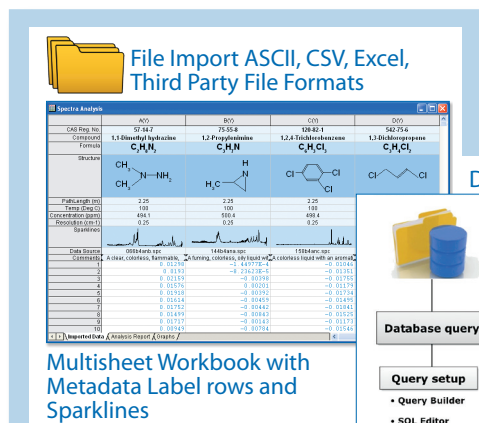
File Import ASCII, CSV, Excel, Third Party File Formats

Spectra Analysis

| | A(X) | B(Y) | C(Y) | D(Y) |
|---|---|---|---|---|
| CAS Reg. No. | 57-14-7 | 75-55-8 | 120-82-1 | 542-75-6 |
| Compound | 1,1-Dimethyl hydrazine | 1,2-Propylenimine | 1,2,4-Trichlorobenzene | 1,3-Dichloropropene |
| Formula | $C_2H_8N_2$ | $C_3H_7N$ | $C_6H_3Cl_3$ | $C_3H_4Cl_2$ |
| Structure | $CH_3$ N $NH_2$ $CH_3$ | H N $H_3C$ | Cl Cl Cl | Cl Cl |
| PathLength (m) | 2.25 | 2.25 | 2.25 | |
| Temp (Deg C) | 100 | 100 | 100 | |
| Concentration (ppm) | 494.1 | 500.4 | 498.4 | |
| Resolution (cm-1) | 0.25 | 0.25 | 0.25 | |
| Sparklines | | | | |
| Data Source | 006b4anb.spc | 144b4ana.spc | 158b4anc.spc | |
| Comments | A clear, colorless, flammable, | A fuming, colorless, oily liquid wi | A colorless liquid with an aromati | |
| 1 | 0.01298 | -2.44977E-4 | -0.00046 | |
| 2 | 0.0193 | -6.23623E-5 | -0.00351 | |
| 3 | 0.00359 | -0.00398 | -0.00755 | |
| 4 | 0.00576 | 0.00201 | -0.00179 | |
| 5 | 0.00918 | -0.00303 | -0.00734 | |
| 6 | 0.01614 | -0.00459 | -0.00495 | |
| 7 | 0.00752 | -0.00442 | -0.00488 | |
| 8 | 0.00499 | -0.00643 | -0.00525 | |
| 9 | 0.00717 | -0.00143 | -0.00173 | |
| 10 | 0.00949 | -0.00784 | -0.00546 | |

Imported Data / Analysis Report / Graphs /

Multisheet Workbook with Metadata Label rows and Sparklines

D

Database query

Query setup
• Query Builder
• SQL Editor